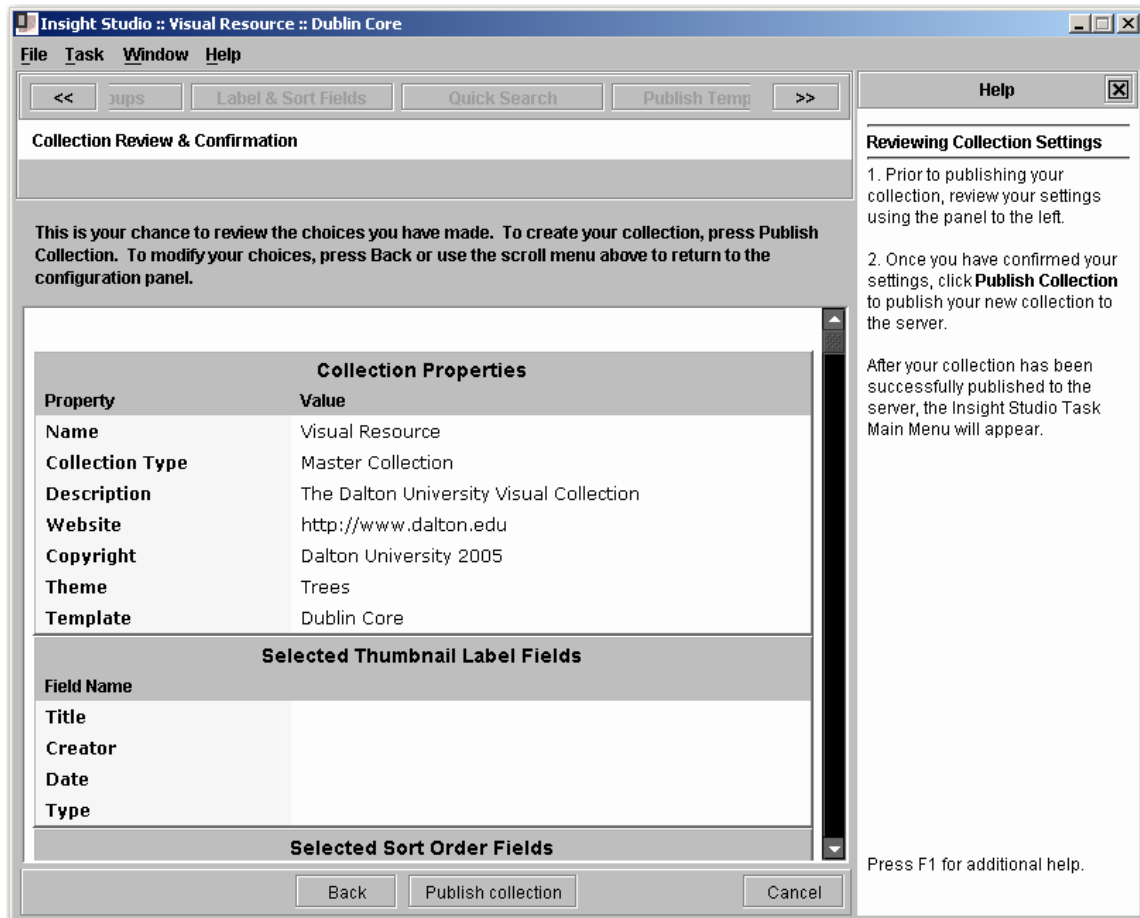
Insight Studio :: Visual Resource :: Dublin Core

File Task Window Help

<< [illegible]oups Label & Sort Fields Quick Search Publish Temp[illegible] >>

Collection Review & Confirmation

This is your chance to review the choices you have made. To create your collection, press Publish Collection. To modify your choices, press Back or use the scroll menu above to return to the configuration panel.

Collection Properties

| Property | Value |
|---|---|
| Name | Visual Resource |
| Collection Type | Master Collection |
| Description | The Dalton University Visual Collection |
| Website | http://www.dalton.edu |
| Copyright | Dalton University 2005 |
| Theme | Trees |
| Template | Dublin Core |

Selected Thumbnail Label Fields

| Field Name |
|---|
| Title |
| Creator |
| Date |
| Type |

Selected Sort Order Fields

Back Publish collection Cancel

Help

Reviewing Collection Settings

1. Prior to publishing your collection, review your settings using the panel to the left.

2. Once you have confirmed your settings, click Publish Collection to publish your new collection to the server.

After your collection has been successfully published to the server, the Insight Studio Task Main Menu will appear.

Press F1 for additional help.